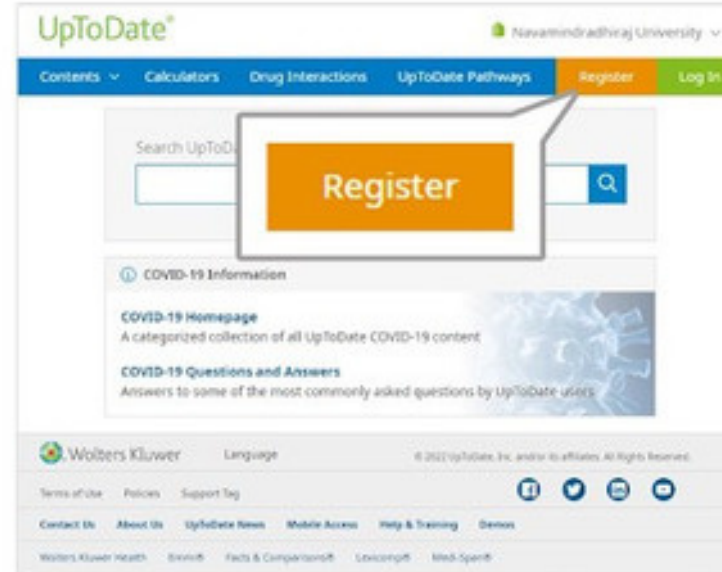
UpToDate®

Navamindradhiraj University

Contents Calculators Drug Interactions UpToDate Pathways Register Log In

Search UpToDa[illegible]

Register

COVID-19 Information

COVID-19 Homepage
A categorized collection of all UpToDate COVID-19 content

COVID-19 Questions and Answers
Answers to some of the most commonly asked questions by UpToDate users

Wolters Kluwer Language © 2022 UpToDate, Inc. and/or its affiliates. All Rights Reserved.

Terms of Use Policies Support Tag

Contact Us About Us UpToDate News Mobile Access Help & Training Demos

Wolters Kluwer Health Emmi® Facts & Comparisons® Lexicomp® Medi-Span®